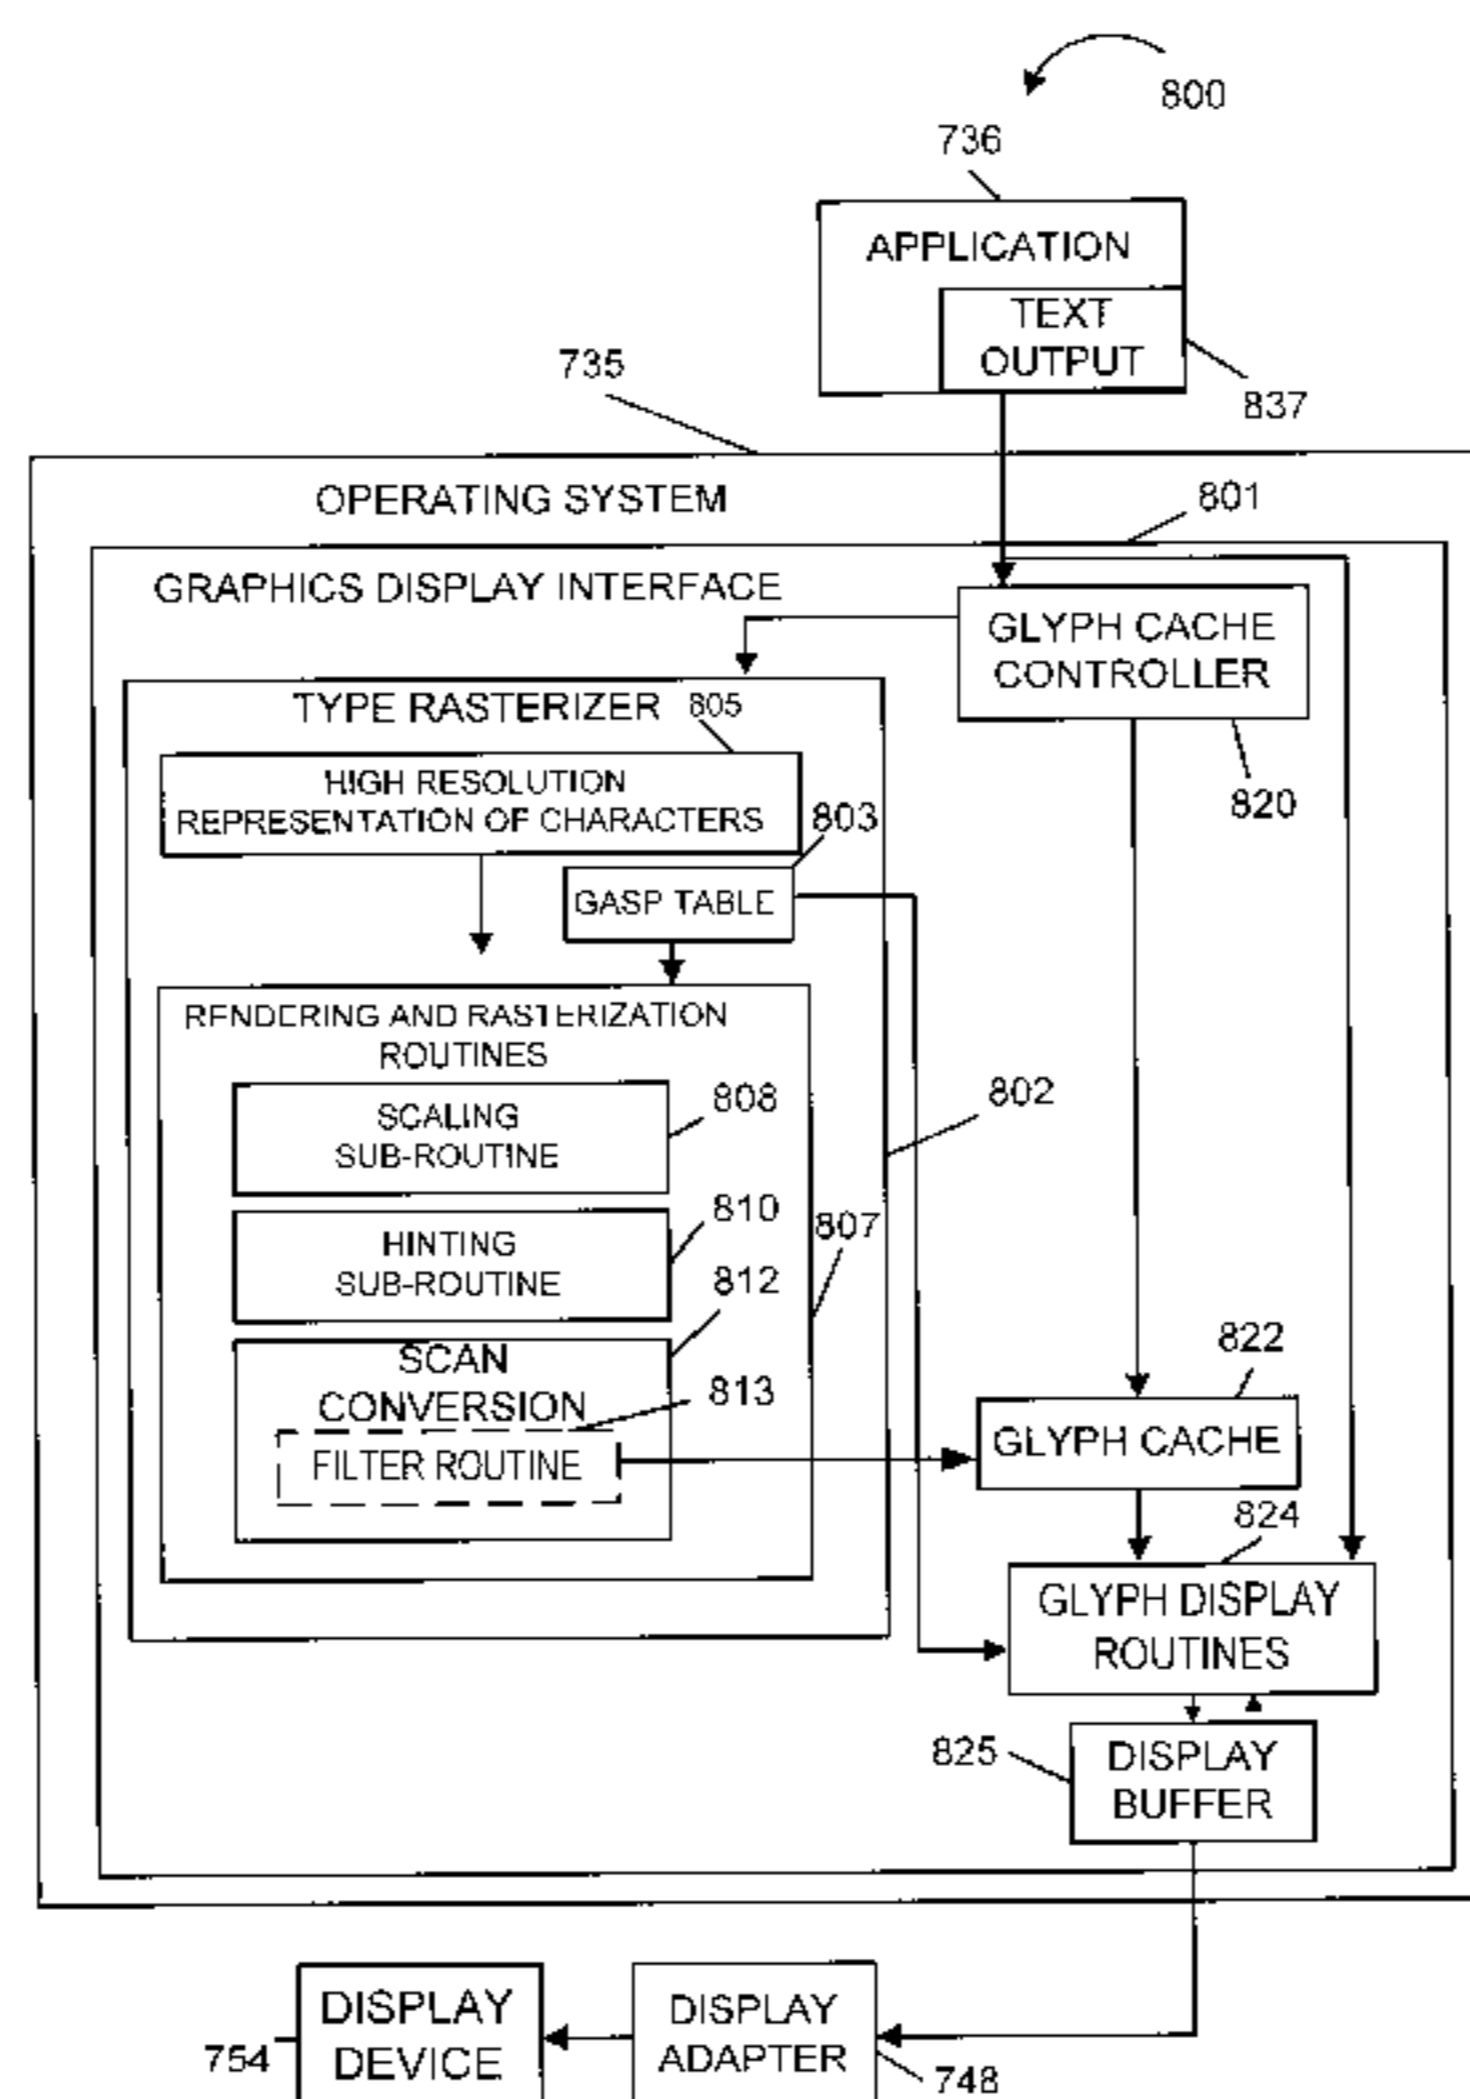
800

736

APPLICATION

TEXT OUTPUT

837

735

OPERATING SYSTEM

801

GRAPHICS DISPLAY INTERFACE

GLYPH CACHE CONTROLLER

820

TYPE RASTERIZER 805

HIGH RESOLUTION REPRESENTATION OF CHARACTERS

803

GASP TABLE

RENDERING AND RASTERIZATION ROUTINES

SCALING SUB-ROUTINE

808

802

HINTING SUB-ROUTINE

810

807

812

SCAN CONVERSION

813

822

FILTER ROUTINE

GLYPH CACHE

824

GLYPH DISPLAY ROUTINES

825

DISPLAY BUFFER

754

DISPLAY DEVICE

DISPLAY ADAPTER

748